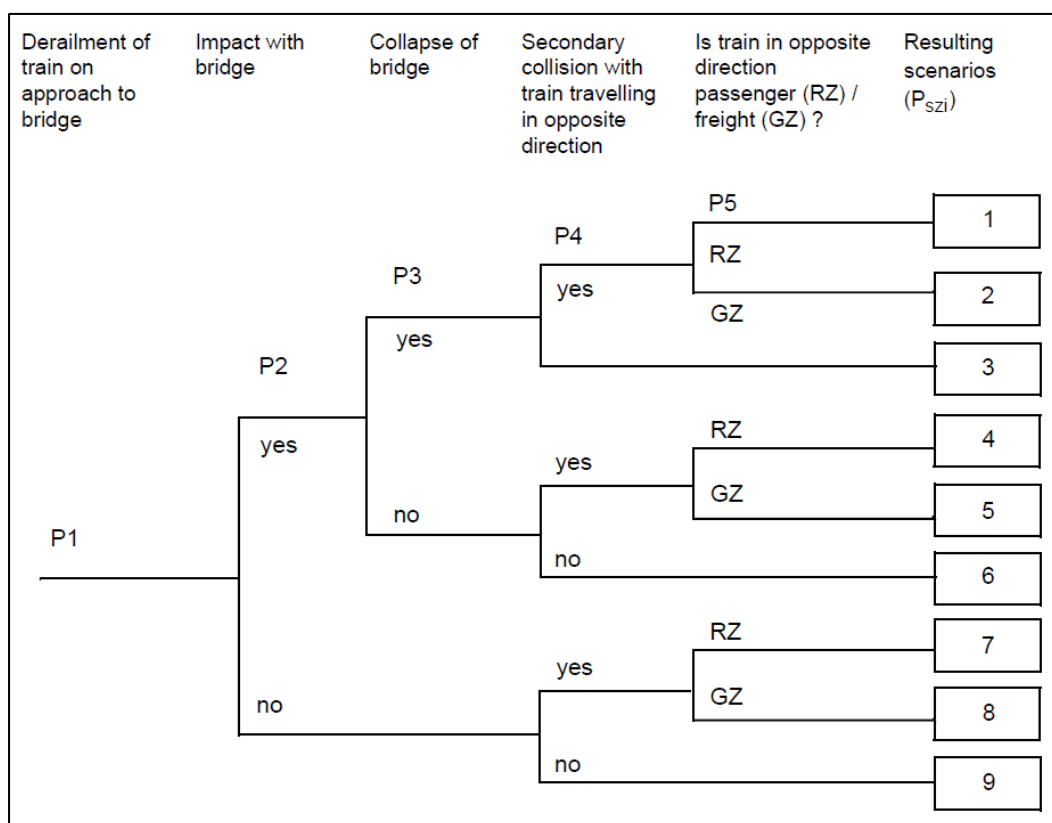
Derailment of train on approach to bridge

Impact with bridge

Collapse of bridge

Secondary collision with train travelling in opposite direction

Is train in opposite direction passenger (RZ) / freight (GZ) ?

Resulting scenarios ($P_{szi}$)

P5
P4
RZ
P3
yes
GZ
yes
P2
yes
RZ
yes
GZ
no
P1
no
RZ
yes
GZ
no
no

1
2
3
4
5
6
7
8
9